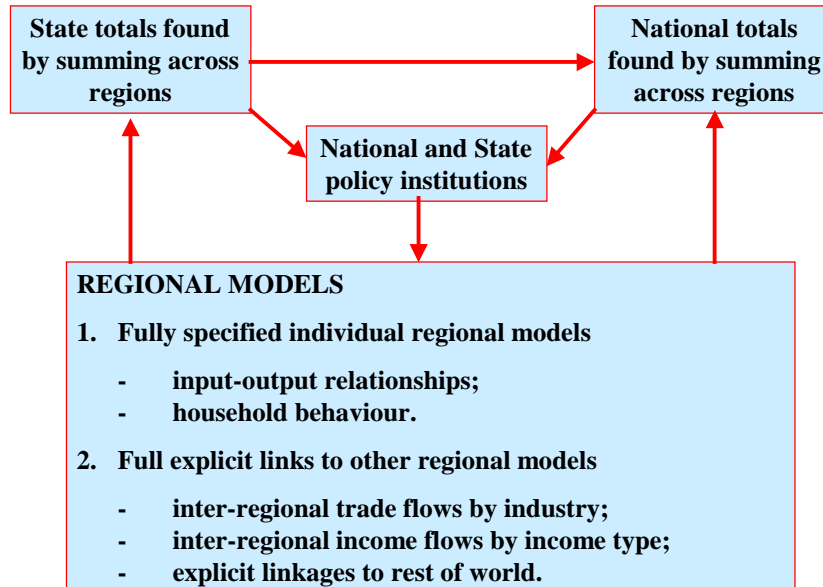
State totals found by summing across regions

National totals found by summing across regions

National and State policy institutions

REGIONAL MODELS

1. Fully specified individual regional models

- input-output relationships;
- household behaviour.

2. Full explicit links to other regional models

- inter-regional trade flows by industry;
- inter-regional income flows by income type;
- explicit linkages to rest of world.